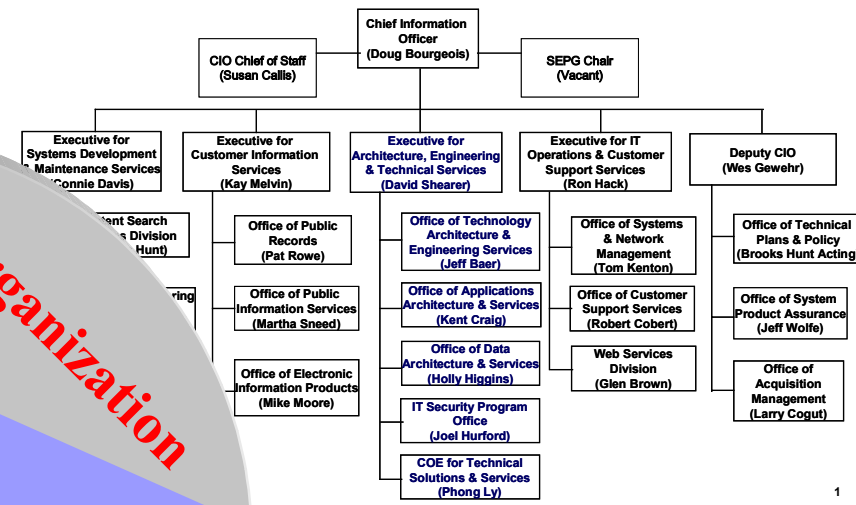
Chief Information Officer
(Doug Bourgeois)

CIO Chief of Staff
(Susan Callis)

SEPG Chair
(Vacant)

Executive for Systems Development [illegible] Maintenance Services
([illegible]Connie Davis)

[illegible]ent Search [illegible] Division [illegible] Hunt)

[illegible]ring

Executive for Customer Information Services
(Kay Melvin)

Office of Public Records
(Pat Rowe)

Office of Public Information Services
(Martha Sneed)

Office of Electronic Information Products
(Mike Moore)

Executive for Architecture, Engineering & Technical Services
(David Shearer)

Office of Technology Architecture & Engineering Services
(Jeff Baer)

Office of Applications Architecture & Services
(Kent Craig)

Office of Data Architecture & Services
(Holly Higgins)

IT Security Program Office
(Joel Hurford)

COE for Technical Solutions & Services
(Phong Ly)

Executive for IT Operations & Customer Support Services
(Ron Hack)

Office of Systems & Network Management
(Tom Kenton)

Office of Customer Support Services
(Robert Cobert)

Web Services Division
(Glen Brown)

Deputy CIO
(Wes Gewehr)

Office of Technical Plans & Policy
(Brooks Hunt Acting

Office of System Product Assurance
(Jeff Wolfe)

Office of Acquisition Management
(Larry Cogut)

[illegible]ganization

1